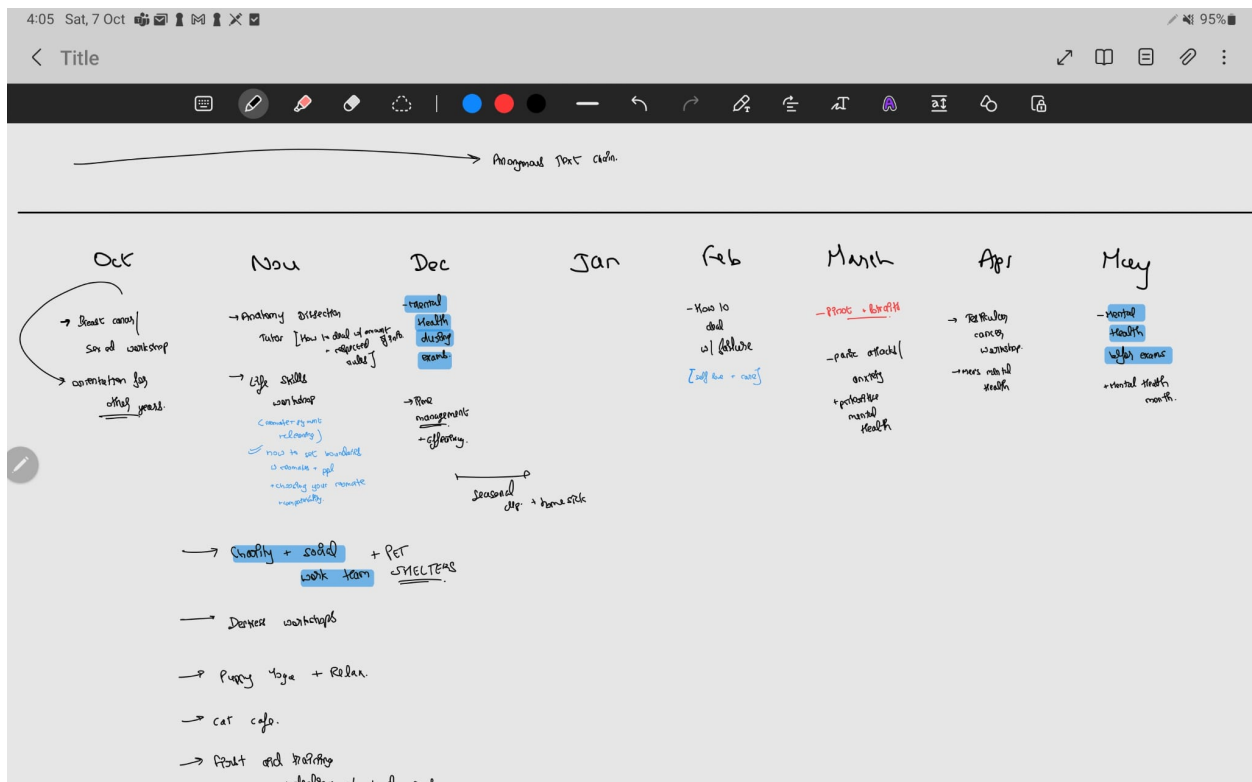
4:05 Sat, 7 Oct

95%

Title

Anonymous Text chain.

Oct

→ Breast cancer / Social workshop

→ orientation for other years.

Nov

→ Anatomy dissection Tutor [How to deal w/ amount + expected $ of work scale]

→ Life skills workshop

(roomate dynamic relationship)

how to set boundaries w roomates + ppl

+ choosing your roomate compatibility.

Dec

- mental health during exams.

→ time management + efficiency.

seasonal dep. + home sick

Jan

Feb

- How to deal w/ failure

[self love + care]

March

- Pilot + Growth

- panic attack / anxiety

+ prioritise mental health

Apr

→ Reflection careers workshop.

→ mens mental health

May

- mental health after exams

+ mental health month.

→ Charity + social work team + PET SHELTERS

→ Destress workshops

→ Puppy Yoga + Relax.

→ cat cafe.

→ Paint and drawing